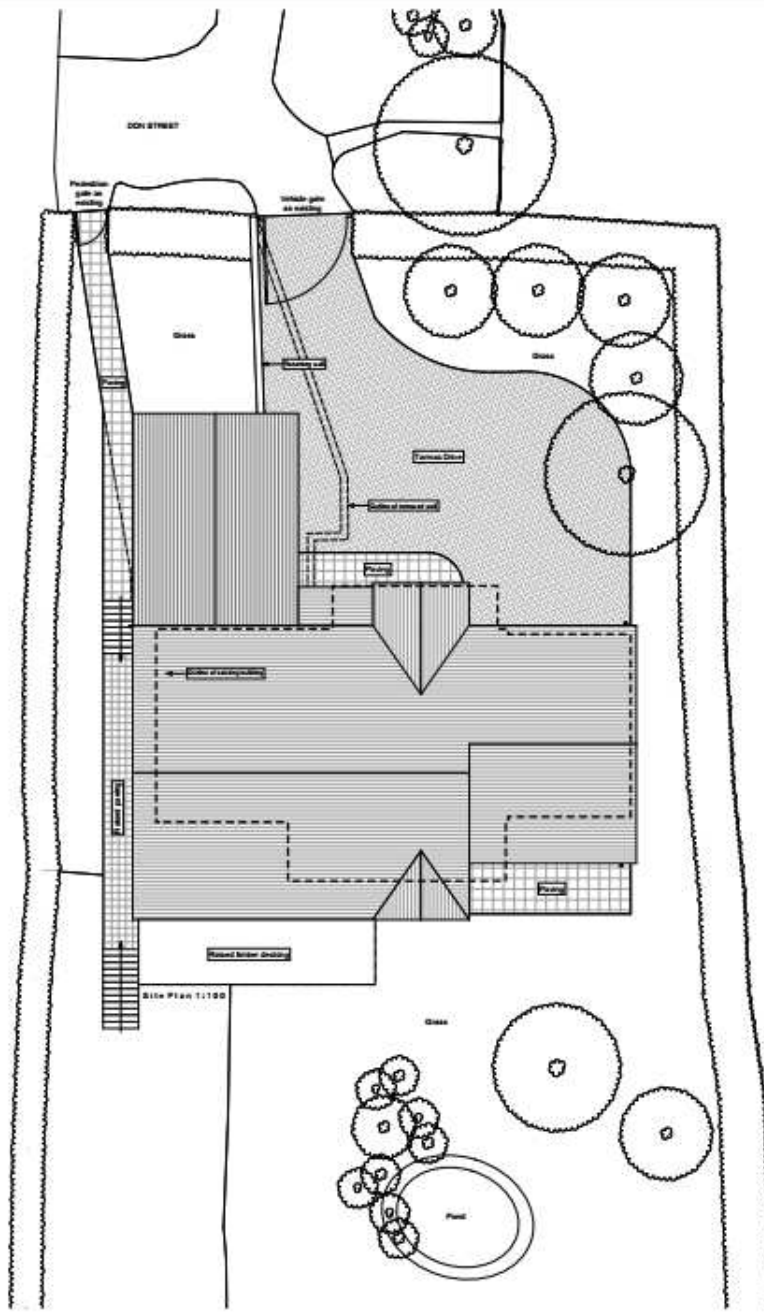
DON STREET

Pedestrian gate as existing

Vehicle gate as existing

Grass

Retaining wall

Paving

Grass

Tarmac Drive

Outline of removed wall

Paving

Outline of existing building

Line of new fence

Paving

Raised timber decking

Site Plan 1:100

Grass

Pond